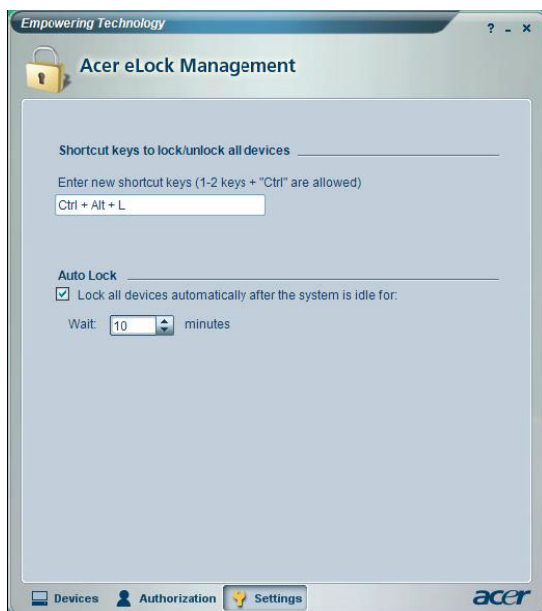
Empowering Technology

? - x

Acer eLock Management

Shortcut keys to lock/unlock all devices

Enter new shortcut keys (1-2 keys + "Ctrl" are allowed)

Ctrl + Alt + L

Auto Lock

Lock all devices automatically after the system is idle for:

Wait: 10 minutes

Devices Authorization Settings

acer